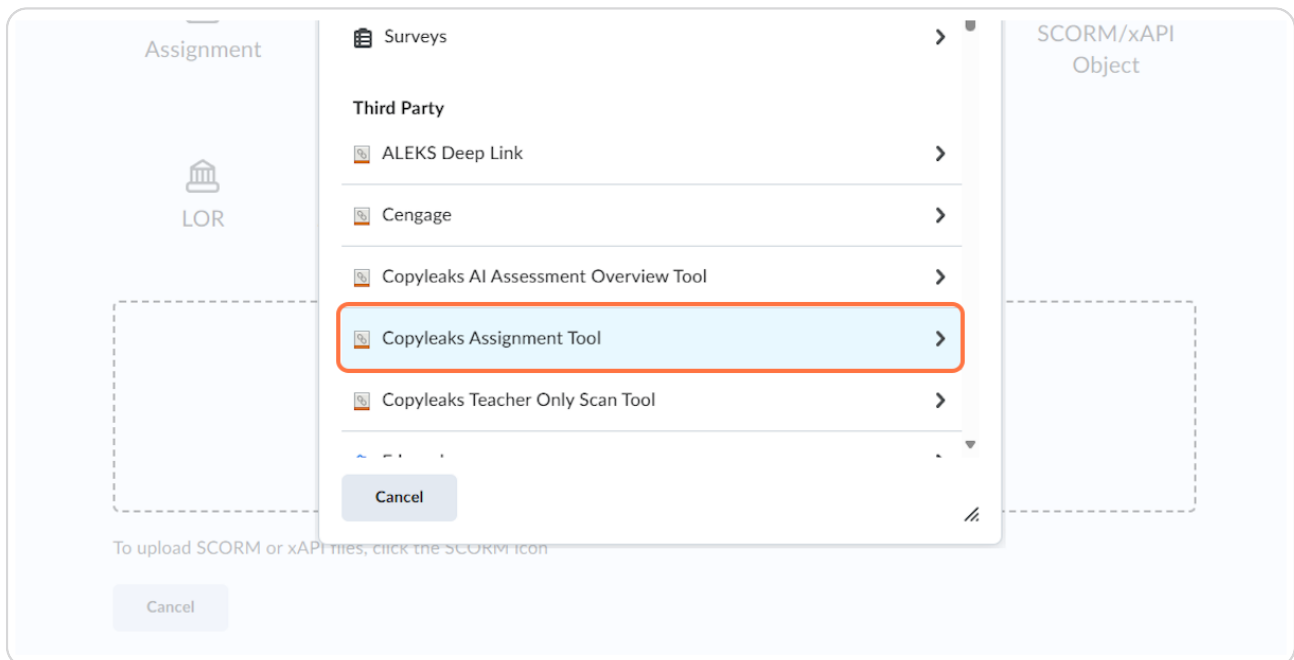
Assignment

SCORM/xAPI Object

LOR

Surveys

Third Party

ALEKS Deep Link

Cengage

Copyleaks AI Assessment Overview Tool

Copyleaks Assignment Tool

Copyleaks Teacher Only Scan Tool

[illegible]

Cancel

To upload SCORM or xAPI files, click the SCORM icon

Cancel